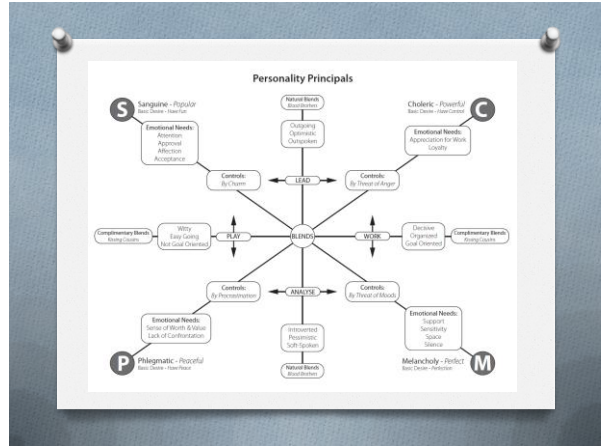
Personality Principals

S

Sanguine - Popular
Basic Desire - Have Fun

Emotional Needs:
Attention
Approval
Affection
Acceptance

Natural Blends
Blood Brothers

Outgoing
Optimistic
Outspoken

C

Choleric - Powerful
Basic Desire - Have Control

Emotional Needs:
Appreciation for Work
Loyalty

Controls:
By Charm

LEAD

Controls:
By Threat of Anger

Complimentary Blends
Kissing Cousins

Witty
Easy Going
Not Goal Oriented

PLAY

BLENDS

WORK

Decisive
Organized
Goal Oriented

Complimentary Blends
Kissing Cousins

Controls:
By Procrastination

ANALYSE

Controls:
By Threat of Moods

Emotional Needs:
Sense of Worth & Value
Lack of Confrontation

Introverted
Pessimistic
Soft Spoken

Emotional Needs:
Support
Sensitivity
Space
Silence

P

Phlegmatic - Peaceful
Basic Desire - Have Peace

Natural Blends
Blood Brothers

Melancholy - Perfect
Basic Desire - Perfection

M